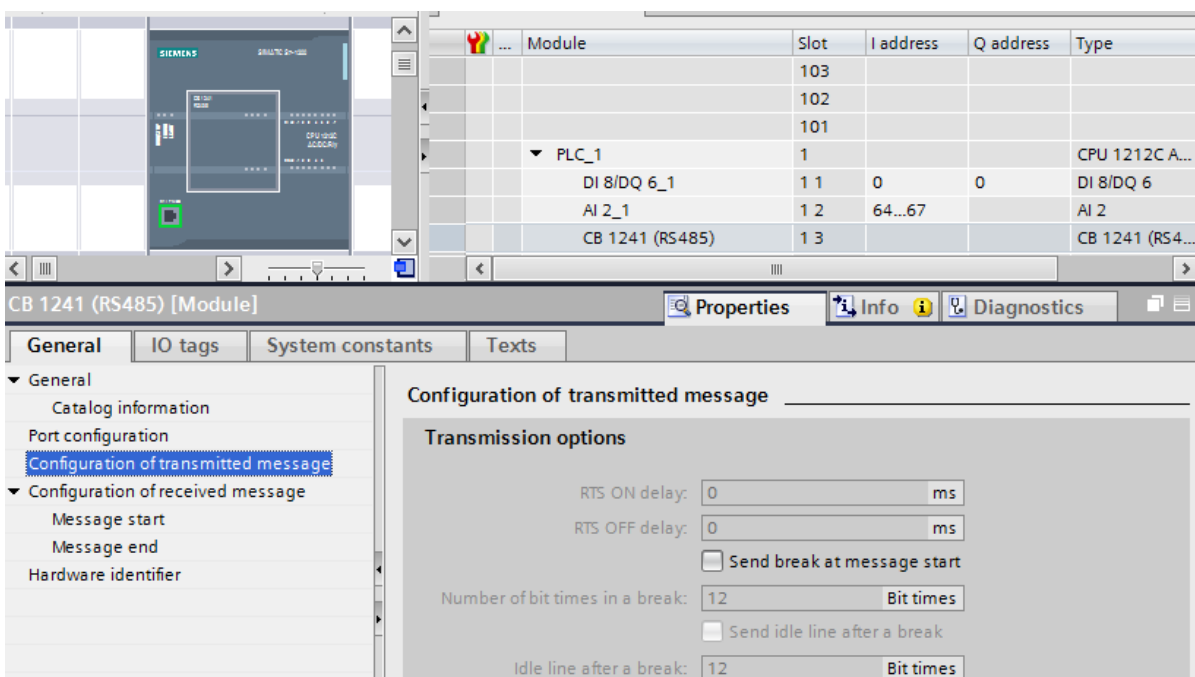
SIEMENS SIMATIC S7-1200

CPU 1212C AC/DC/Rly

| ... | Module | Slot | I address | Q address | Type |
|---|---|---|---|---|---|
| | | 103 | | | |
| | | 102 | | | |
| | | 101 | | | |
| | ▼ PLC_1 | 1 | | | CPU 1212C A... |
| | DI 8/DQ 6_1 | 1 1 | 0 | 0 | DI 8/DQ 6 |
| | AI 2_1 | 1 2 | 64...67 | | AI 2 |
| | CB 1241 (RS485) | 1 3 | | | CB 1241 (RS4... |

CB 1241 (RS485) [Module]

Properties | Info | Diagnostics

General | IO tags | System constants | Texts

▼ General
Catalog information
Port configuration
Configuration of transmitted message
▼ Configuration of received message
Message start
Message end
Hardware identifier

Configuration of transmitted message

Transmission options

RTS ON delay: 0 ms

RTS OFF delay: 0 ms

Send break at message start

Number of bit times in a break: 12 Bit times

Send idle line after a break

Idle line after a break: 12 Bit times